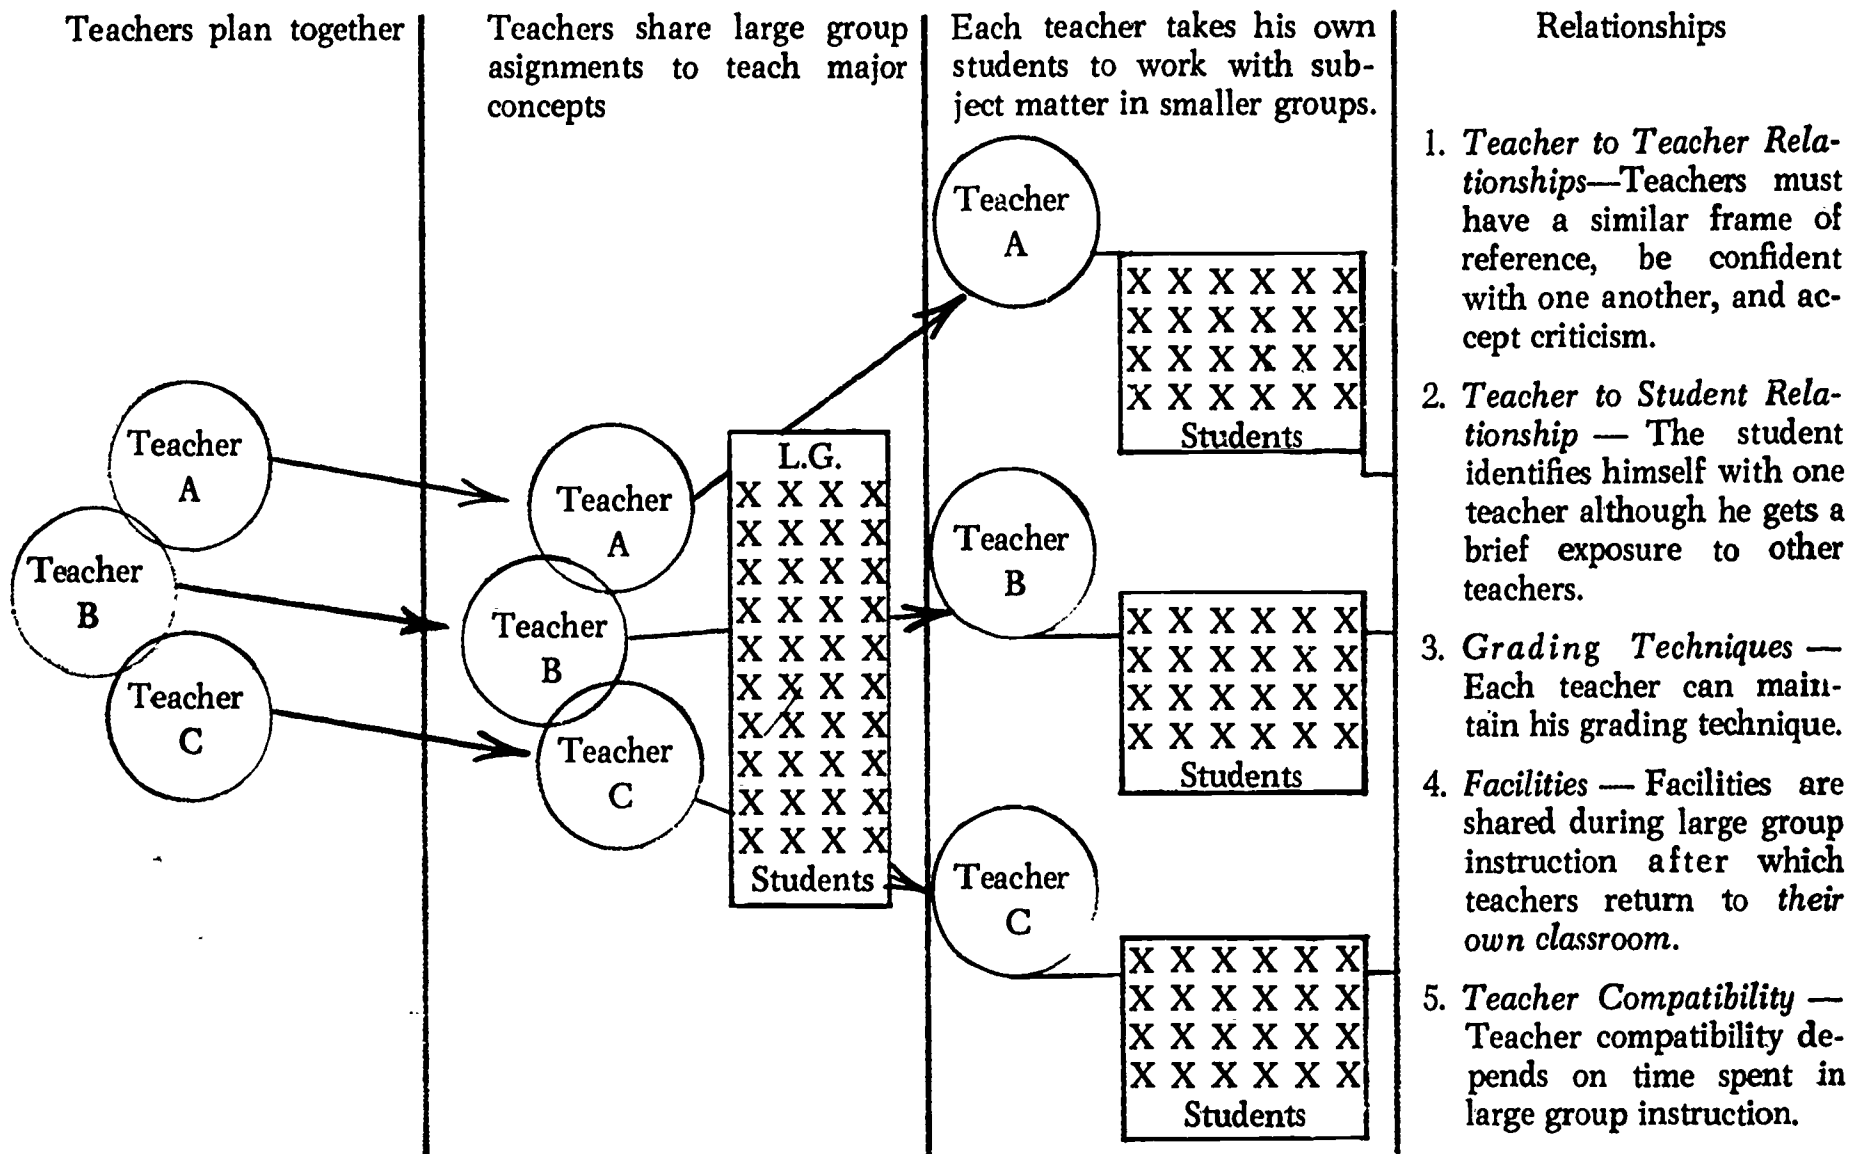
Teachers plan together

Teacher A

Teacher B

Teacher C

Teachers share large group asignments to teach major concepts

Teacher A

Teacher B

Teacher C

L.G.
X X X X
X X X X
X X X X
X X X X
X X X X
X X X X
X X X X
X X X X
X X X X
X X X X
Students

Each teacher takes his own students to work with subject matter in smaller groups.

Teacher A

X X X X X X
X X X X X X
X X X X X X
X X X X X X
Students

Teacher B

X X X X X X
X X X X X X
X X X X X X
X X X X X X
Students

Teacher C

X X X X X X
X X X X X X
X X X X X X
X X X X X X
Students

Relationships

1. *Teacher to Teacher Relationships*—Teachers must have a similar frame of reference, be confident with one another, and accept criticism.

2. *Teacher to Student Relationship* — The student identifies himself with one teacher although he gets a brief exposure to other teachers.

3. *Grading Techniques* — Each teacher can maintain his grading technique.

4. *Facilities* — Facilities are shared during large group instruction after which teachers return to *their own classroom*.

5. *Teacher Compatibility* — Teacher compatibility depends on time spent in large group instruction.